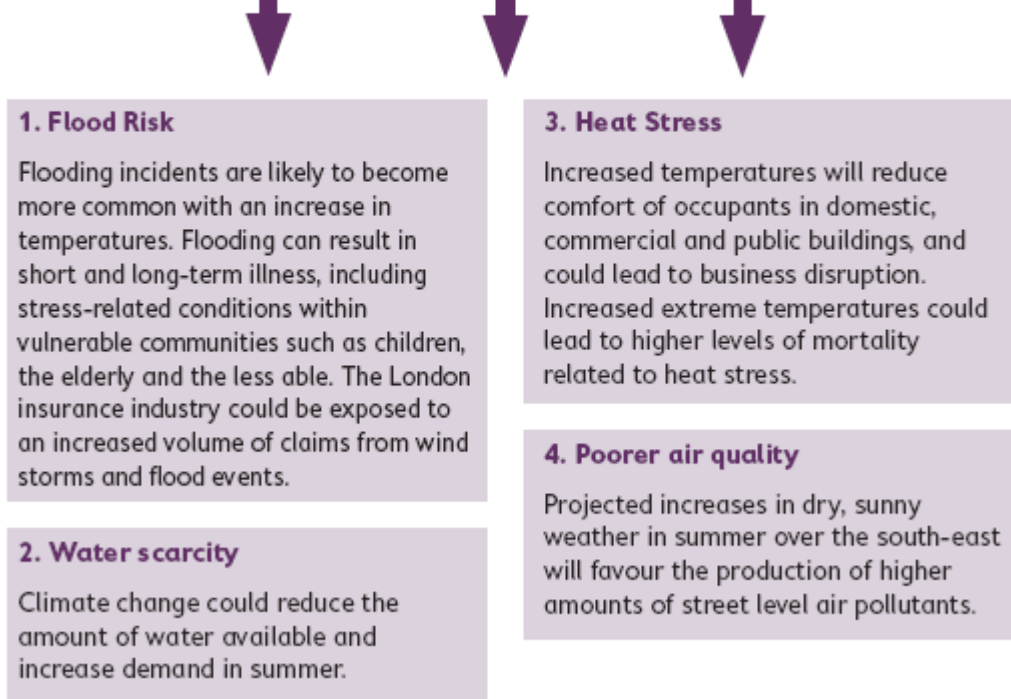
1. Flood Risk

Flooding incidents are likely to become more common with an increase in temperatures. Flooding can result in short and long-term illness, including stress-related conditions within vulnerable communities such as children, the elderly and the less able. The London insurance industry could be exposed to an increased volume of claims from wind storms and flood events.

2. Water scarcity

Climate change could reduce the amount of water available and increase demand in summer.

3. Heat Stress

Increased temperatures will reduce comfort of occupants in domestic, commercial and public buildings, and could lead to business disruption. Increased extreme temperatures could lead to higher levels of mortality related to heat stress.

4. Poorer air quality

Projected increases in dry, sunny weather in summer over the south-east will favour the production of higher amounts of street level air pollutants.